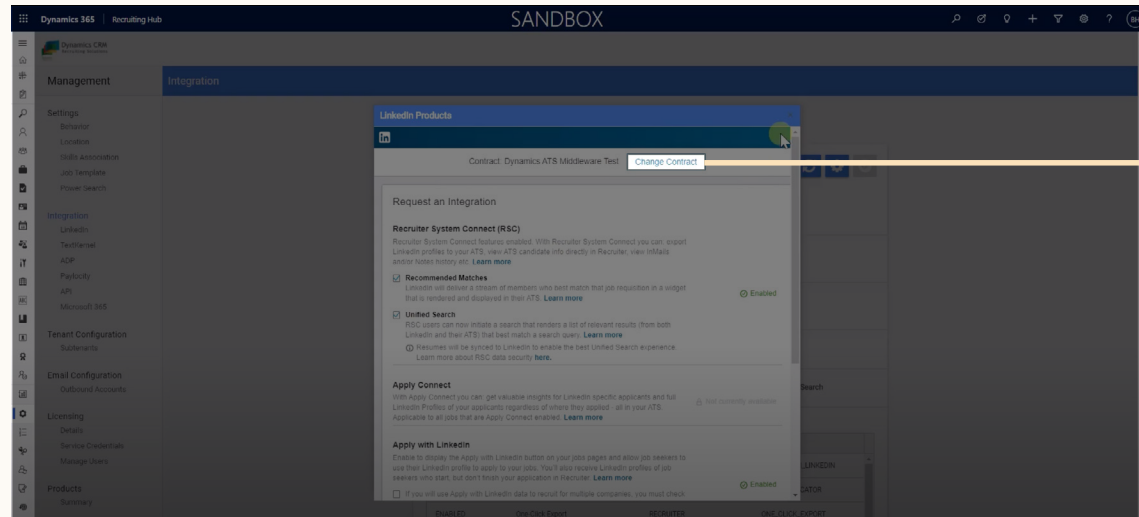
Dynamics 365 | Recruiting Hub

SANDBOX

Dynamics CRM

Management

Integration

Settings
Behavior
Location
Skills Association
Job Template
Power Search

Integration
LinkedIn
Textkernel
ADP
Paylocity
API
Microsoft 365

Tenant Configuration
Subtenants

Email Configuration
Outbound Accounts

Licensing
Details
Service Credentials
Manage Users

Products
Summary

LinkedIn Products

in

Contract: Dynamics ATS Middleware Test Change Contract

Request an Integration

Recruiter System Connect (RSC)

Recruiter System Connect features enabled. With Recruiter System Connect you can: export LinkedIn profiles to your ATS, view ATS candidate info directly in Recruiter, view InMails and/or notes history etc. Learn more

☑ Recommended Matches
LinkedIn will deliver a stream of members who best match that job requisition in a widget that is rendered and displayed in their ATS. Learn more

Enabled

☑ Unified Search
RSC users can now initiate a search that renders a list of relevant results (from both LinkedIn and their ATS) that best match a search query. Learn more
Resumes will be synced to LinkedIn to enable the best Unified Search experience. Learn more about RSC data security here.

Apply Connect
With Apply Connect you can: get valuable insights for LinkedIn specific applicants and full LinkedIn Profiles of your applicants regardless of where they applied - all in your ATS. Applicable to all jobs that are Apply Connect enabled. Learn more

Not currently available

Apply with LinkedIn
Enable to display the Apply with LinkedIn button on your jobs pages and allow job seekers to use their LinkedIn profile to apply to your jobs. You'll also receive LinkedIn profiles of job seekers who start, but don't finish your application in Recruiter. Learn more

Enabled

☐ If you will use Apply with LinkedIn data to recruit for multiple companies, you must check

Search

LINKEDIN
CATOR
ENABLED One Click Export RECRUITER ONE_CLICK_EXPORT